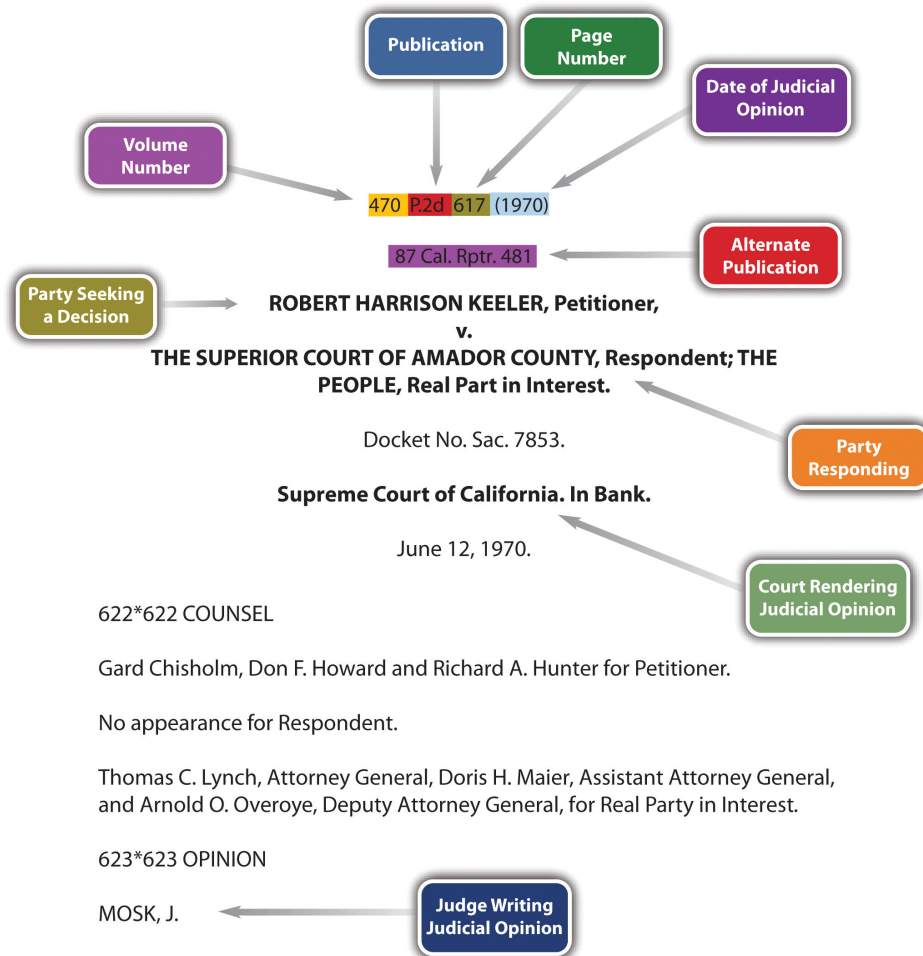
Publication

Page Number

Date of Judicial Opinion

Volume Number

470 P.2d 617 (1970)

87 Cal. Rptr. 481

Alternate Publication

Party Seeking a Decision

ROBERT HARRISON KEELER, Petitioner,
v.
THE SUPERIOR COURT OF AMADOR COUNTY, Respondent; THE PEOPLE, Real Part in Interest.

Party Responding

Docket No. Sac. 7853.

Supreme Court of California. In Bank.

June 12, 1970.

Court Rendering Judicial Opinion

622*622 COUNSEL

Gard Chisholm, Don F. Howard and Richard A. Hunter for Petitioner.

No appearance for Respondent.

Thomas C. Lynch, Attorney General, Doris H. Maier, Assistant Attorney General, and Arnold O. Overoye, Deputy Attorney General, for Real Party in Interest.

623*623 OPINION

MOSK, J.

Judge Writing Judicial Opinion